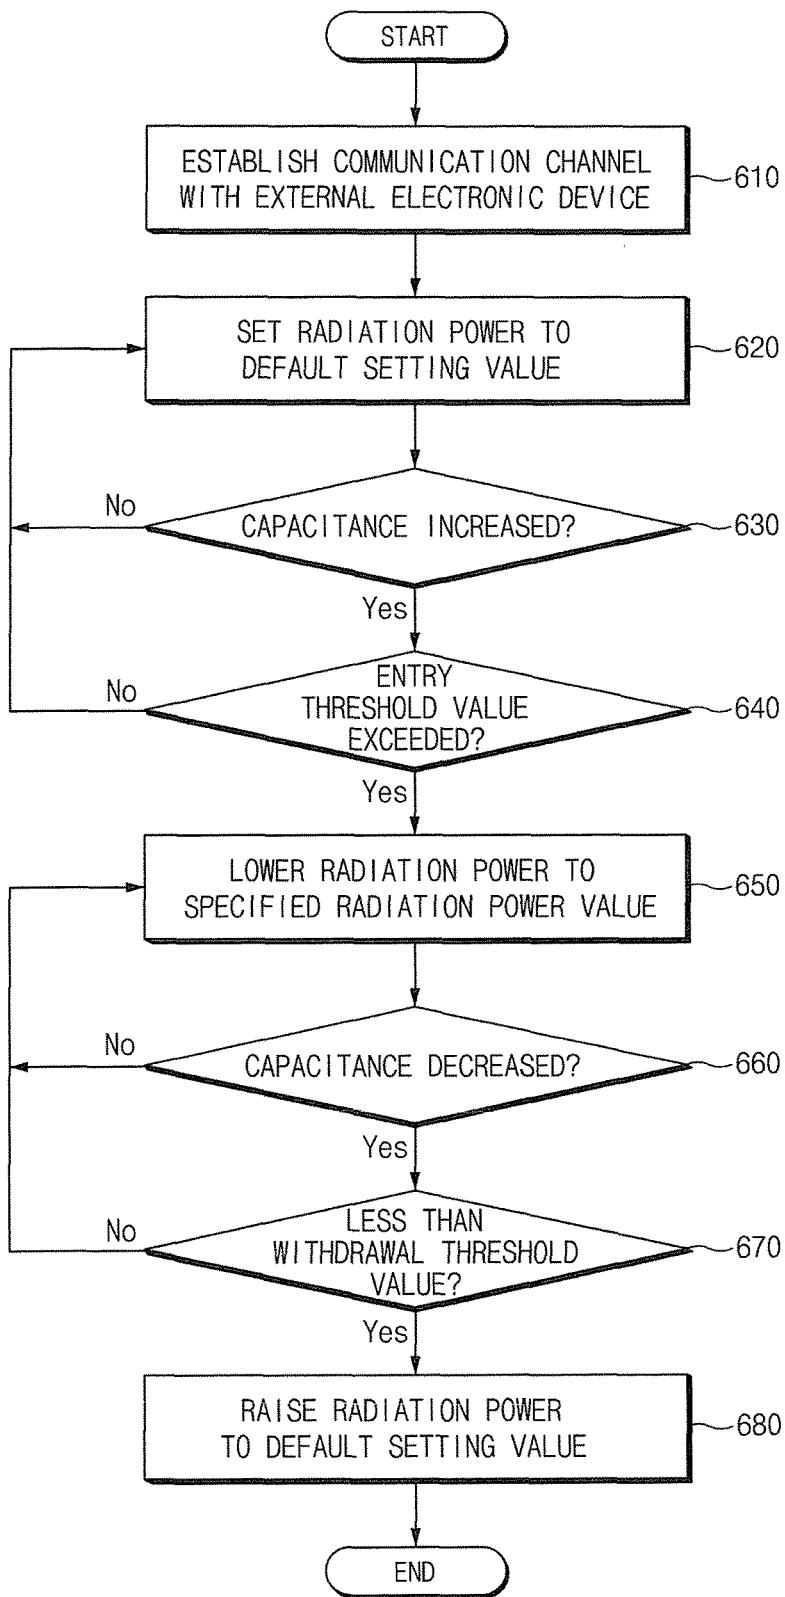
START

ESTABLISH COMMUNICATION CHANNEL WITH EXTERNAL ELECTRONIC DEVICE

610

SET RADIATION POWER TO DEFAULT SETTING VALUE

620

No

CAPACITANCE INCREASED?

630

Yes

No

ENTRY THRESHOLD VALUE EXCEEDED?

640

Yes

LOWER RADIATION POWER TO SPECIFIED RADIATION POWER VALUE

650

No

CAPACITANCE DECREASED?

660

Yes

No

LESS THAN WITHDRAWAL THRESHOLD VALUE?

670

Yes

RAISE RADIATION POWER TO DEFAULT SETTING VALUE

680

END